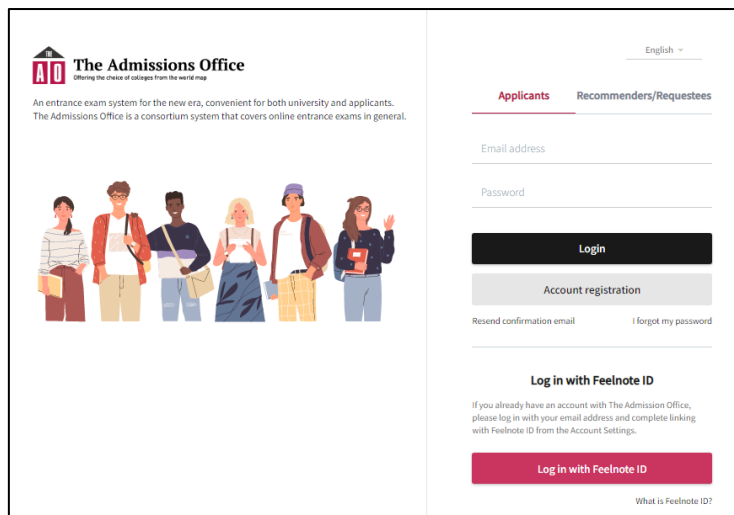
THE
A O
The Admissions Office
Offering the choice of colleges from the world map

An entrance exam system for the new era, convenient for both university and applicants. The Admissions Office is a consortium system that covers online entrance exams in general.

English

Applicants
Recommenders/Requestees

Email address

Password

Login

Account registration

Resend confirmation email
I forgot my password

Log in with Feelnote ID

If you already have an account with The Admission Office, please log in with your email address and complete linking with Feelnote ID from the Account Settings.

Log in with Feelnote ID

What is Feelnote ID?